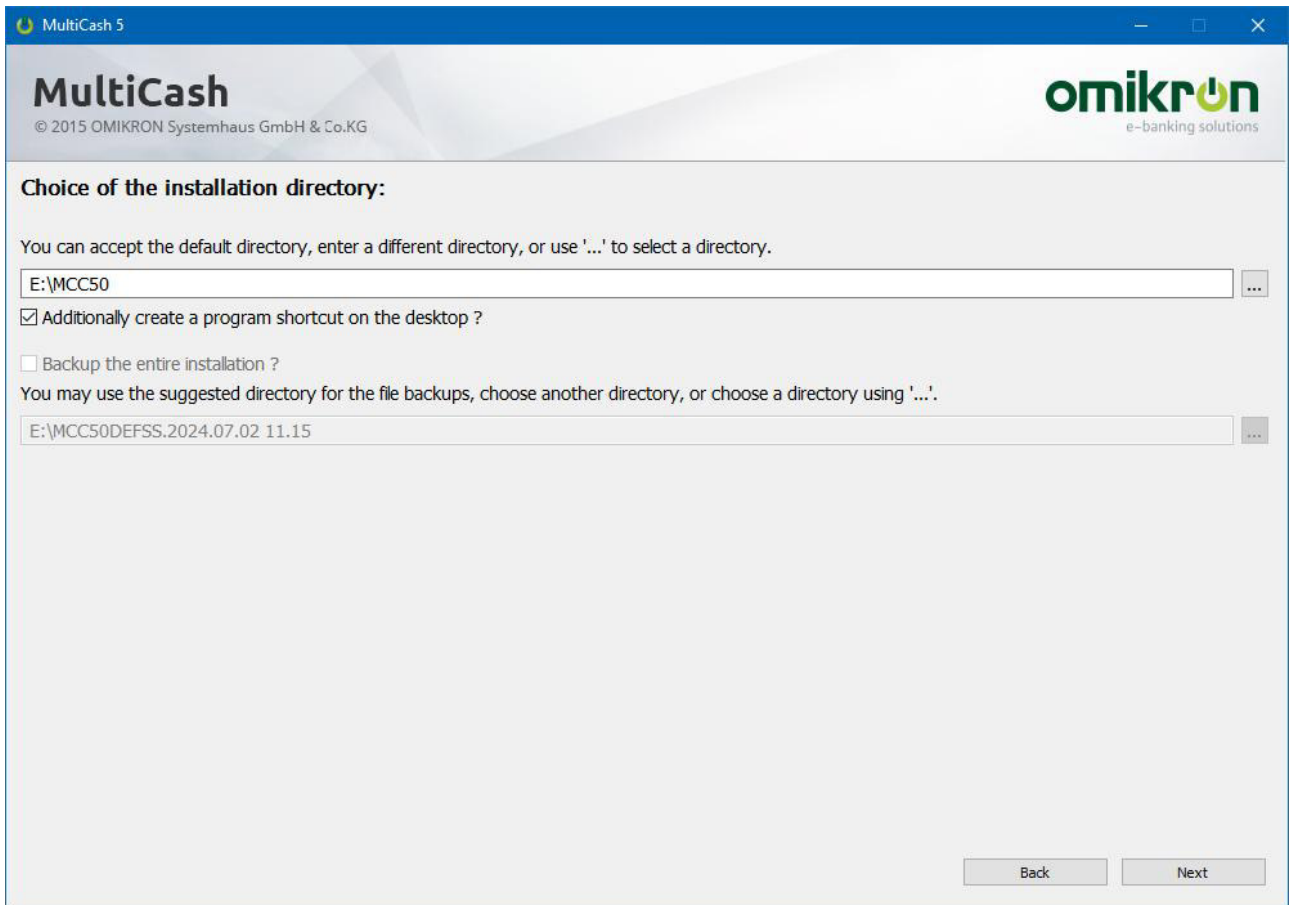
MultiCash 5

MultiCash
© 2015 OMIKRON Systemhaus GmbH & Co.KG

omikron
e-banking solutions

Choice of the installation directory:

You can accept the default directory, enter a different directory, or use '...' to select a directory.

E:\MCC50

...

☑ Additionally create a program shortcut on the desktop ?

☐ Backup the entire installation ?

You may use the suggested directory for the file backups, choose another directory, or choose a directory using '...'.

E:\MCC50DEFSS.2024.07.02 11.15

...

Back

Next